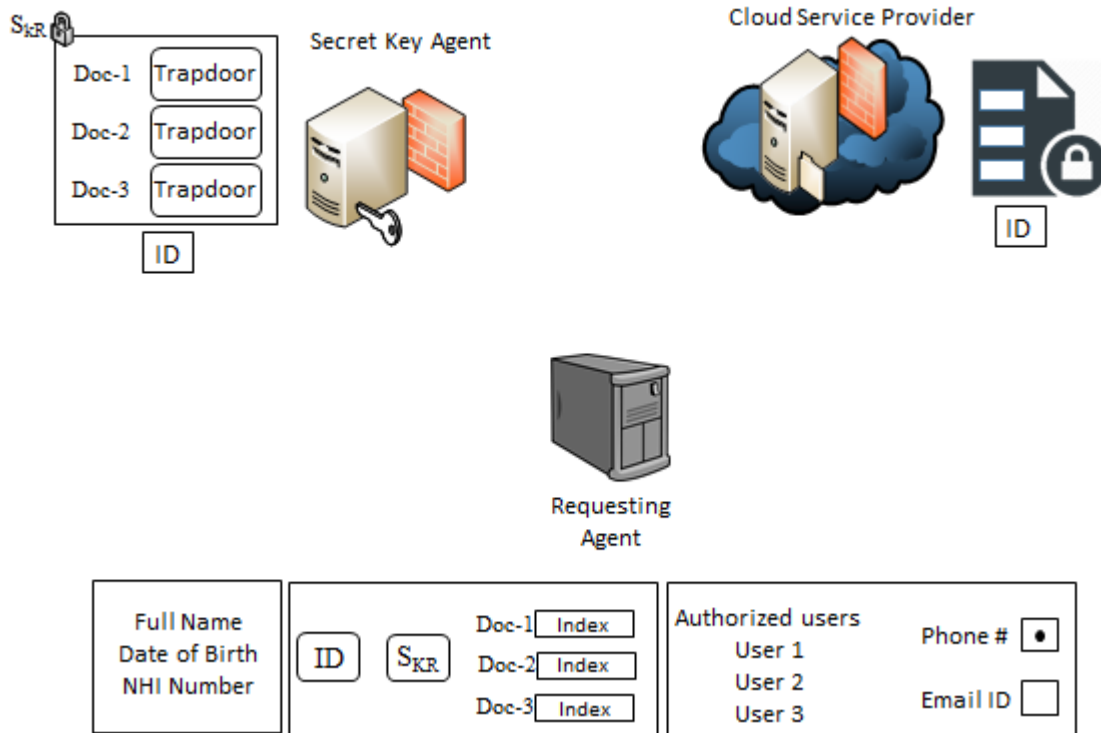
$S_{KR}$

Doc-1 Trapdoor

Doc-2 Trapdoor

Doc-3 Trapdoor

ID

Secret Key Agent

Cloud Service Provider

ID

Requesting Agent

Full Name
Date of Birth
NHI Number

ID

$S_{KR}$

Doc-1 Index

Doc-2 Index

Doc-3 Index

Authorized users
User 1
User 2
User 3

Phone #

Email ID